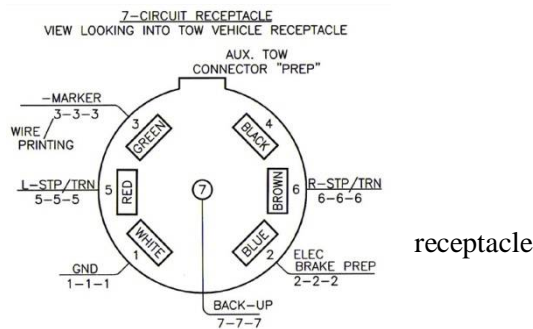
7-CIRCUIT RECEPTACLE
VIEW LOOKING INTO TOW VEHICLE RECEPTACLE

AUX. TOW CONNECTOR "PREP"

-MARKER
3-3-3

WIRE PRINTING

3 GREEN

4 BLACK

L-STP/TRN
5-5-5

5 RED

7

BROWN 6

R-STP/TRN
6-6-6

WHITE

BLUE

GND
1-1-1

1

2

ELEC BRAKE PREP
2-2-2

BACK-UP
7-7-7

receptacle